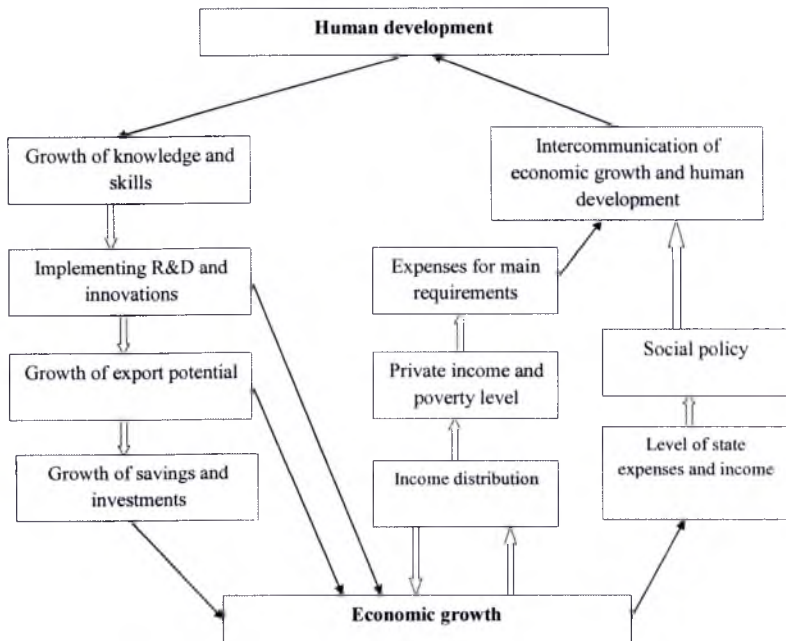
Human development

Growth of knowledge and skills

Implementing R&D and innovations

Growth of export potential

Growth of savings and investments

Intercommunication of economic growth and human development

Expenses for main requirements

Private income and poverty level

Income distribution

Social policy

Level of state expenses and income

Economic growth